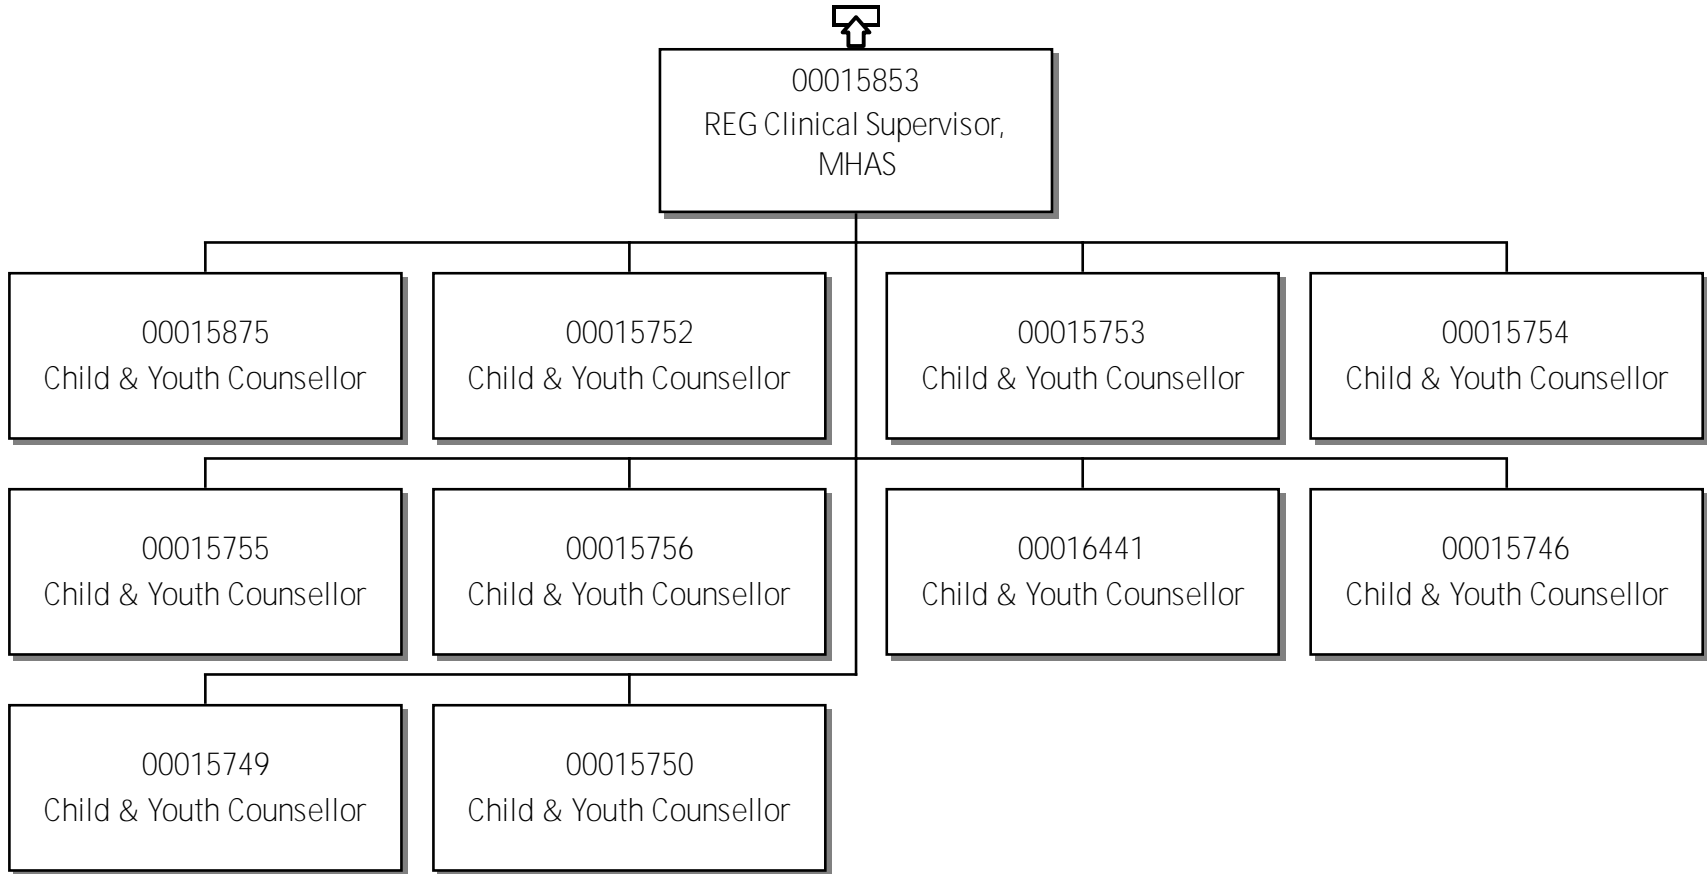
00015853
REG Clinical Supervisor, MHAS

00015875
Child & Youth Counsellor

00015752
Child & Youth Counsellor

00015753
Child & Youth Counsellor

00015754
Child & Youth Counsellor

00015755
Child & Youth Counsellor

00015756
Child & Youth Counsellor

00016441
Child & Youth Counsellor

00015746
Child & Youth Counsellor

00015749
Child & Youth Counsellor

00015750
Child & Youth Counsellor